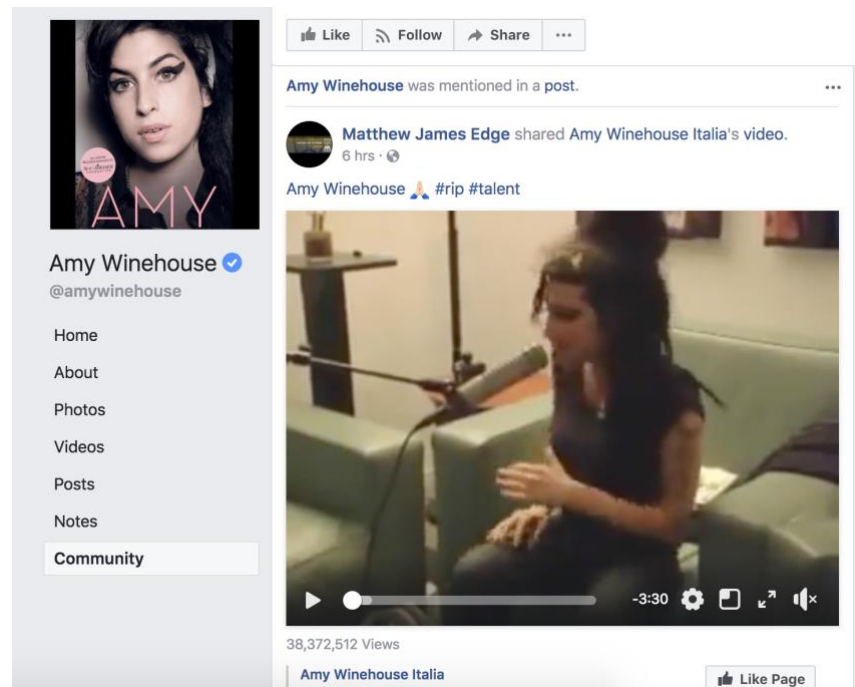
AMY

Amy Winehouse
@amywinehouse

Home
About
Photos
Videos
Posts
Notes
Community

Like Follow Share ···

Amy Winehouse was mentioned in a post. ···

Matthew James Edge shared Amy Winehouse Italia's video.
6 hrs ·

Amy Winehouse 🙏 #rip #talent

-3:30

38,372,512 Views

Amy Winehouse Italia

Like Page